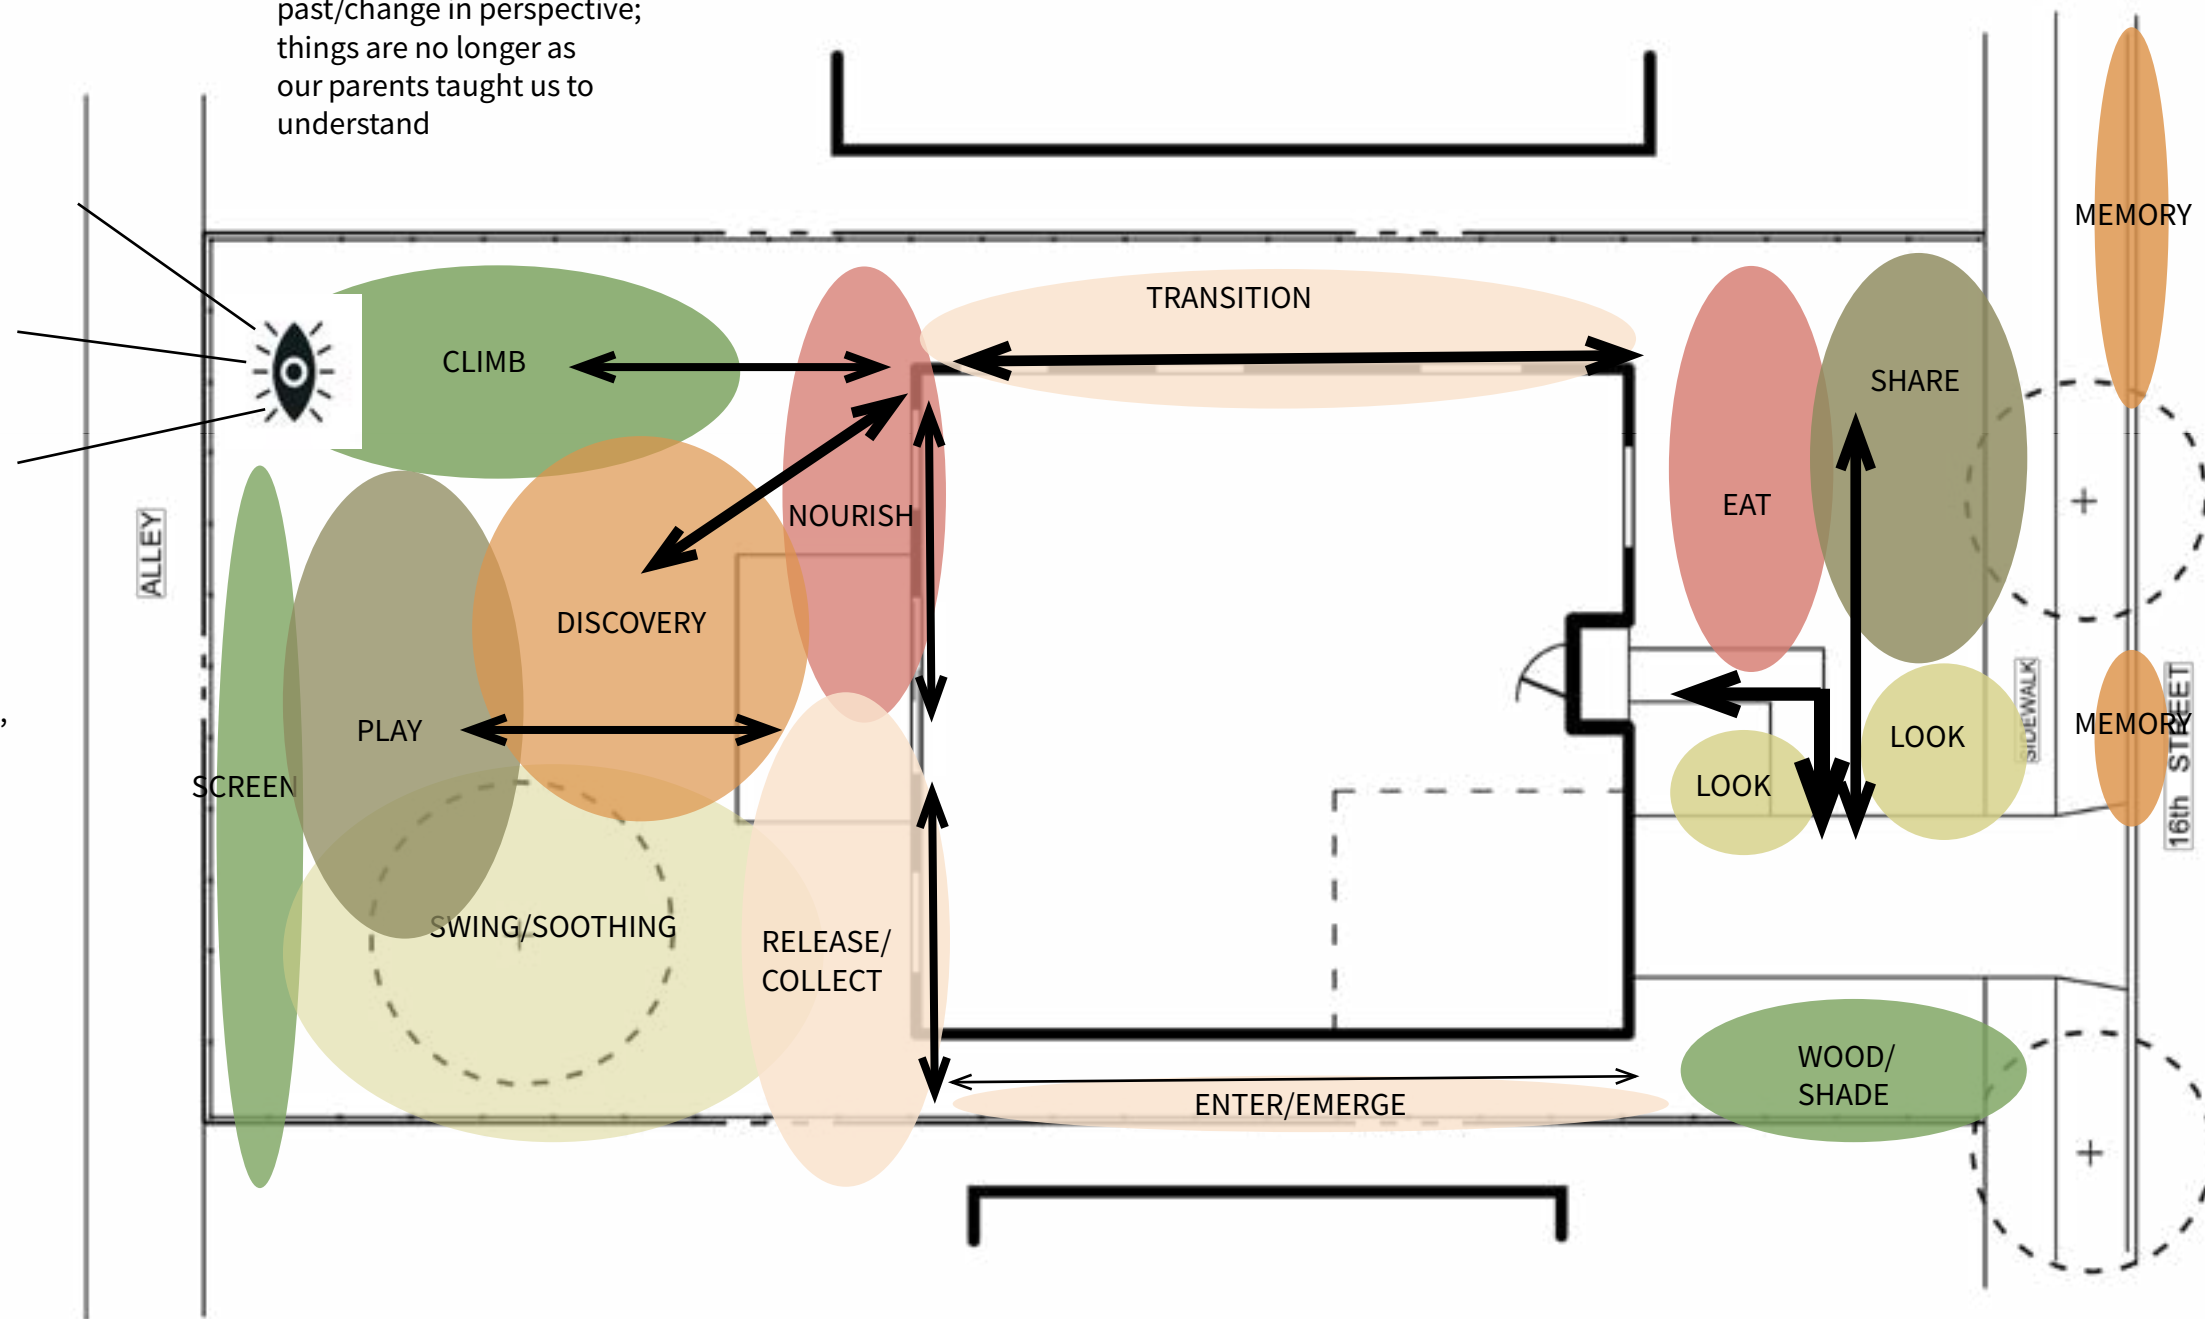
past/change in perspective; things are no longer as our parents taught us to understand

MEMORY

TRANSITION

CLIMB

SHARE

EAT

NOURISH

ALLEY

DISCOVERY

PLAY

LOOK

SIDEWALK

MEMORY

16th STREET

LOOK

SCREEN

SWING/SOOTHING

RELEASE/ COLLECT

WOOD/ SHADE

ENTER/EMERGE